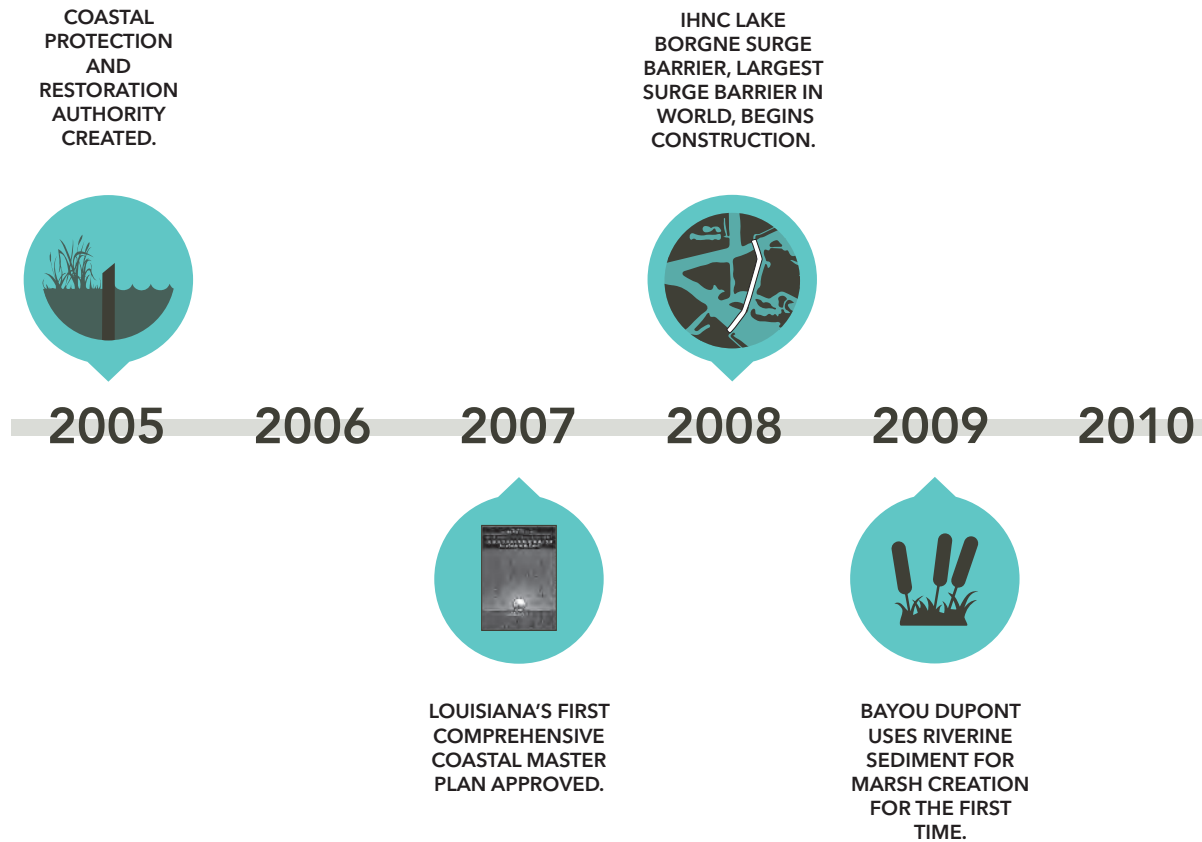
COASTAL PROTECTION AND RESTORATION AUTHORITY CREATED.

IHNC LAKE BORGNE SURGE BARRIER, LARGEST SURGE BARRIER IN WORLD, BEGINS CONSTRUCTION.

2005 2006 2007 2008 2009 2010

LOUISIANA'S FIRST COMPREHENSIVE COASTAL MASTER PLAN APPROVED.

BAYOU DUPONT USES RIVERINE SEDIMENT FOR MARSH CREATION FOR THE FIRST TIME.